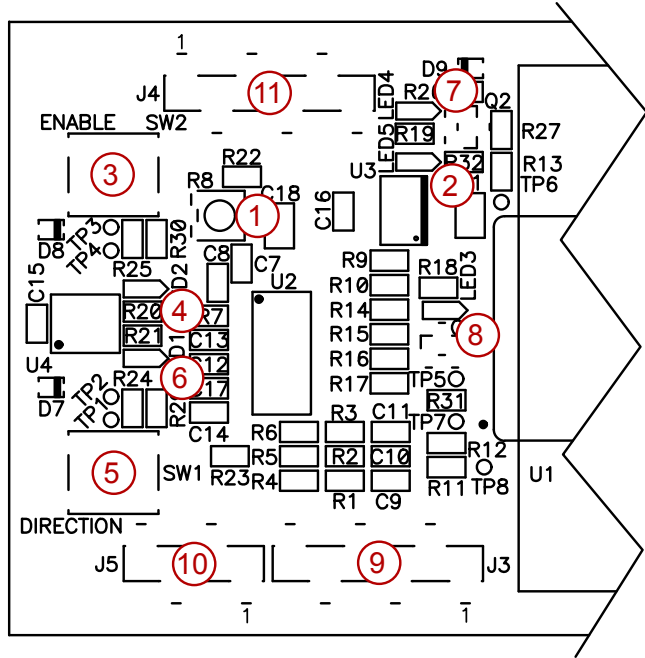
1
J4
11
LED4
D9
7
R2
Q2
ENABLE
SW2
R19
R27
LED5
3
R22
U3
R32
R13
2
TP6
R8
C18
1
C16
TP3
R30
D8
TP4
C8
R9
R25
D2
C7
R10
R18
LED3
C15
U2
R14
R20
4
R7
R15
8
C13
R21
D1
R16
U4
C12
6
R24
R17
TP5
C17
TP2
D7
TP1
R26
R31
C14
R3
C11
TP7
R6
R12
R5
R2
C10
U1
5
R4
R23
SW1
R11
TP8
R1
C9
DIRECTION
J5
10
9
J3
1
1